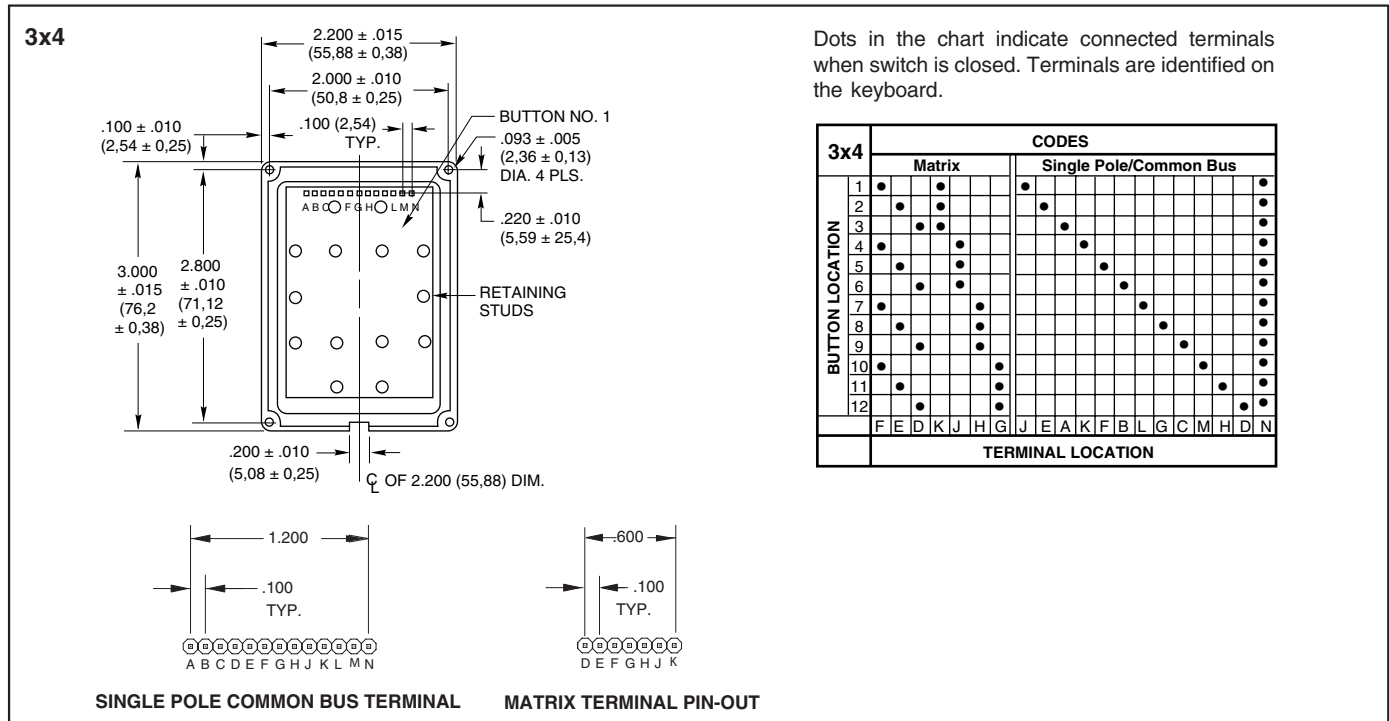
3x4

2.200 ± .015
(55,88 ± 0,38)

2.000 ± .010
(50,8 ± 0,25)

.100 ± .010
(2,54 ± 0,25)

.100 (2,54)
TYP.

BUTTON NO. 1

.093 ± .005
(2,36 ± 0,13)
DIA. 4 PLS.

A B C F G H L M N

.220 ± .010
(5,59 ± 25,4)

3.000
± .015
(76,2
± 0,38)

2.800
± .010
(71,12
± 0,25)

RETAINING
STUDS

.200 ± .010
(5,08 ± 0,25)

$\mathcal{C}_L$ OF 2.200 (55,88) DIM.

1.200

.100
TYP.

A B C D E F G H J K L M N

SINGLE POLE COMMON BUS TERMINAL

.600

.100
TYP.

D E F G H J K

MATRIX TERMINAL PIN-OUT

Dots in the chart indicate connected terminals when switch is closed. Terminals are identified on the keyboard.

| 3x4 | | CODES | | | | | | | | | | | | | | | | | | | |
|---|---|---|---|---|---|---|---|---|---|---|---|---|---|---|---|---|---|---|---|---|---|
| | | Matrix | | | | | | | Single Pole/Common Bus | | | | | | | | | | | | |
| BUTTON LOCATION | 1 | ● | | | ● | | | | ● | | | | | | | | | | | | ● |
| | 2 | | ● | | ● | | | | | ● | | | | | | | | | | | ● |
| | 3 | | | ● | ● | | | | | | ● | | | | | | | | | | ● |
| | 4 | ● | | | | ● | | | | | | ● | | | | | | | | | ● |
| | 5 | | ● | | | ● | | | | | | | ● | | | | | | | | ● |
| | 6 | | | ● | | ● | | | | | | | | ● | | | | | | | ● |
| | 7 | ● | | | | | ● | | | | | | | | ● | | | | | | ● |
| | 8 | | ● | | | | ● | | | | | | | | | ● | | | | | ● |
| | 9 | | | ● | | | ● | | | | | | | | | | ● | | | | ● |
| | 10 | ● | | | | | | ● | | | | | | | | | | ● | | | ● |
| | 11 | | ● | | | | | ● | | | | | | | | | | | ● | | ● |
| | 12 | | | ● | | | | ● | | | | | | | | | | | | ● | ● |
| | | F | E | D | K | J | H | G | J | E | A | K | F | B | L | G | C | M | H | D | N |
| | | TERMINAL LOCATION | | | | | | | | | | | | | | | | | | | |